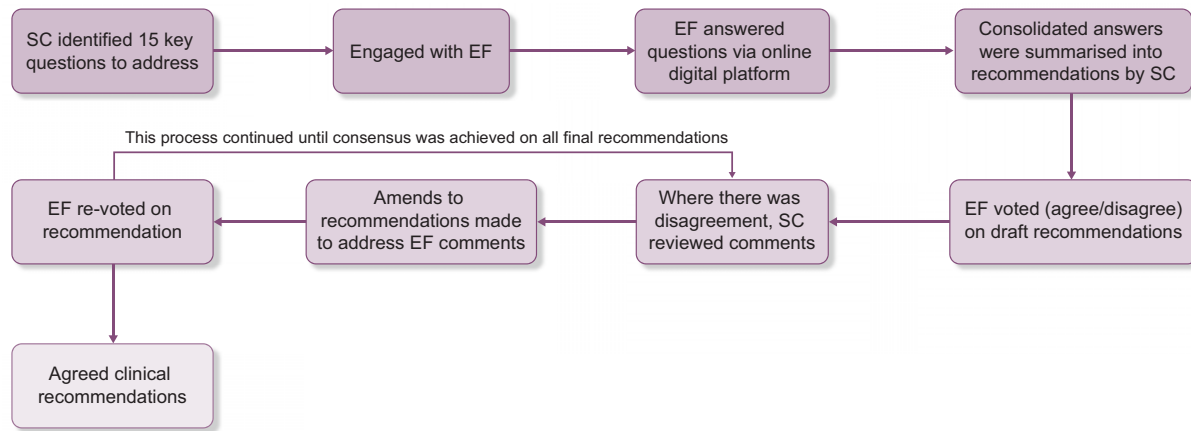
SC identified 15 key questions to address

Engaged with EF

EF answered questions via online digital platform

Consolidated answers were summarised into recommendations by SC

EF voted (agree/disagree) on draft recommendations

Where there was disagreement, SC reviewed comments

Amends to recommendations made to address EF comments

EF re-voted on recommendation

This process continued until consensus was achieved on all final recommendations

Agreed clinical recommendations